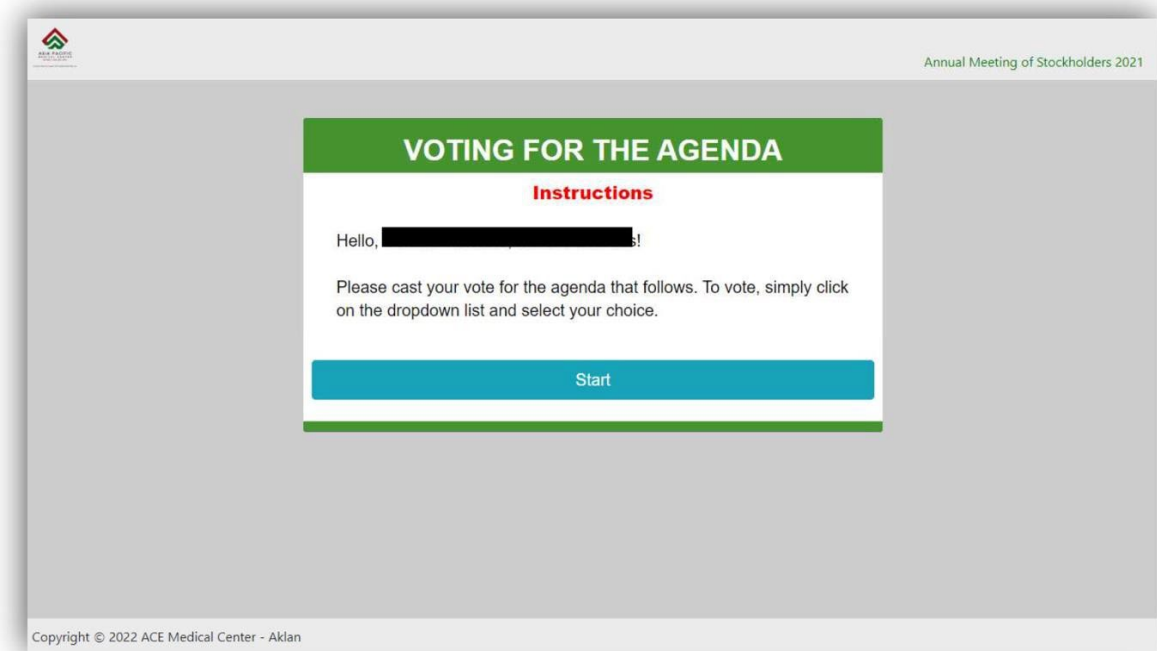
ASIA PACIFIC MEDICAL CENTER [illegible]

Annual Meeting of Stockholders 2021

VOTING FOR THE AGENDA

Instructions

Hello, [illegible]s!

Please cast your vote for the agenda that follows. To vote, simply click on the dropdown list and select your choice.

Start

Copyright © 2022 ACE Medical Center - Aklan